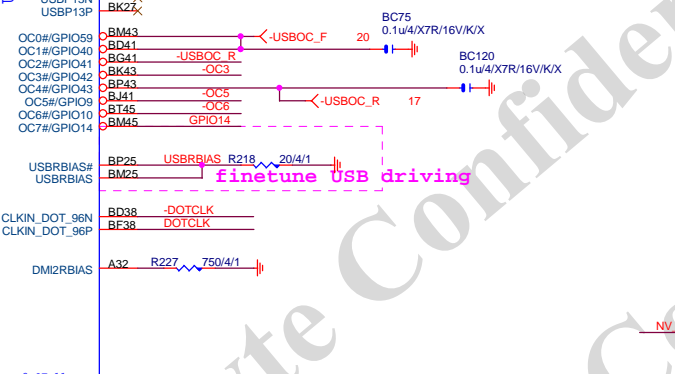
USBP13N
USBP13P
BK27
OC0#/GPIO59
OC1#/GPIO40
OC2#/GPIO41
OC3#/GPIO42
OC4#/GPIO43
OC5#/GPIO9
OC6#/GPIO10
OC7#/GPIO14
BM43
BD41
BG41
BK43
BP43
BJ41
BT45
BM45
-USBOC_F
20
-USBOC_R
-OC3
-OC5
-OC6
GPIO14
-USBOC_R
17
BC75
0.1u/4/X7R/16V/K/X
BC120
0.1u/4/X7R/16V/K/X
USBRBIAS#
USBRBIAS
BP25
BM25
USBRBIAS
R218
20/4/1
finetune USB driving
CLKIN_DOT_96N
CLKIN_DOT_96P
BD38
BF38
-DOTCLK
DOTCLK
DMI2RBIAS
A32
R227
750/4/1
NV
rte Confide